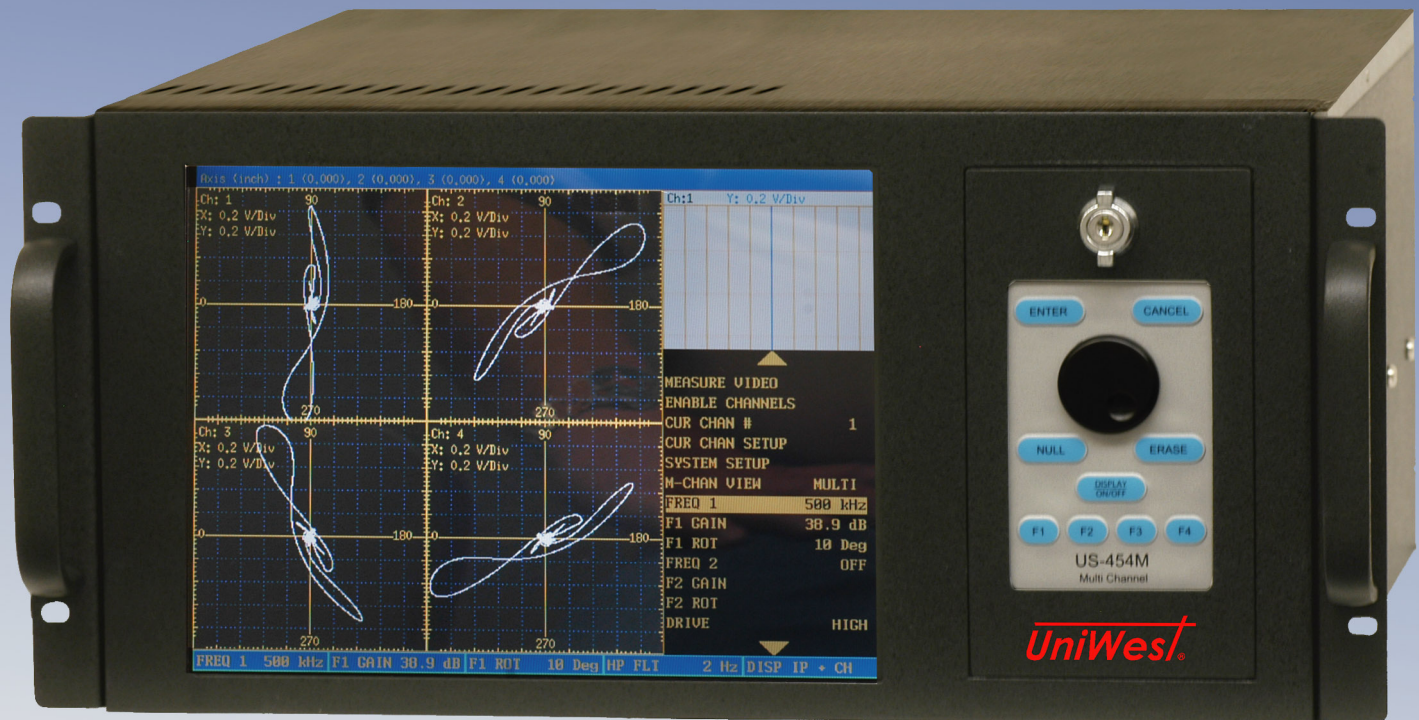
Axis (inch) : 1 (0.000), 2 (0.000), 3 (0.000), 4 (0.000)

Ch: 1
X: 0.2 V/Div
Y: 0.2 V/Div
90
0
180
270

Ch: 2
X: 0.2 V/Div
Y: 0.2 V/Div
90
0
180
270

Ch: 3
X: 0.2 V/Div
Y: 0.2 V/Div
90
0
180
270

Ch: 4
X: 0.2 V/Div
Y: 0.2 V/Div
90
0
180
270

Ch:1 Y: 0.2 V/Div

MEASURE VIDEO
ENABLE CHANNELS
CUR CHAN # 1
CUR CHAN SETUP
SYSTEM SETUP
M-CHAN VIEW MULTI
FREQ 1 500 kHz
F1 GAIN 38.9 dB
F1 ROT 10 Deg
FREQ 2 OFF
F2 GAIN
F2 ROT
DRIVE HIGH

FREQ 1 500 kHz | F1 GAIN 38.9 dB | F1 ROT 10 Deg | HP FLT 2 Hz | DISP IP + CH

ENTER
CANCEL
NULL
ERASE
DISPLAY ON/OFF
F1
F2
F3
F4
US-454M
Multi Channel

UniWest®